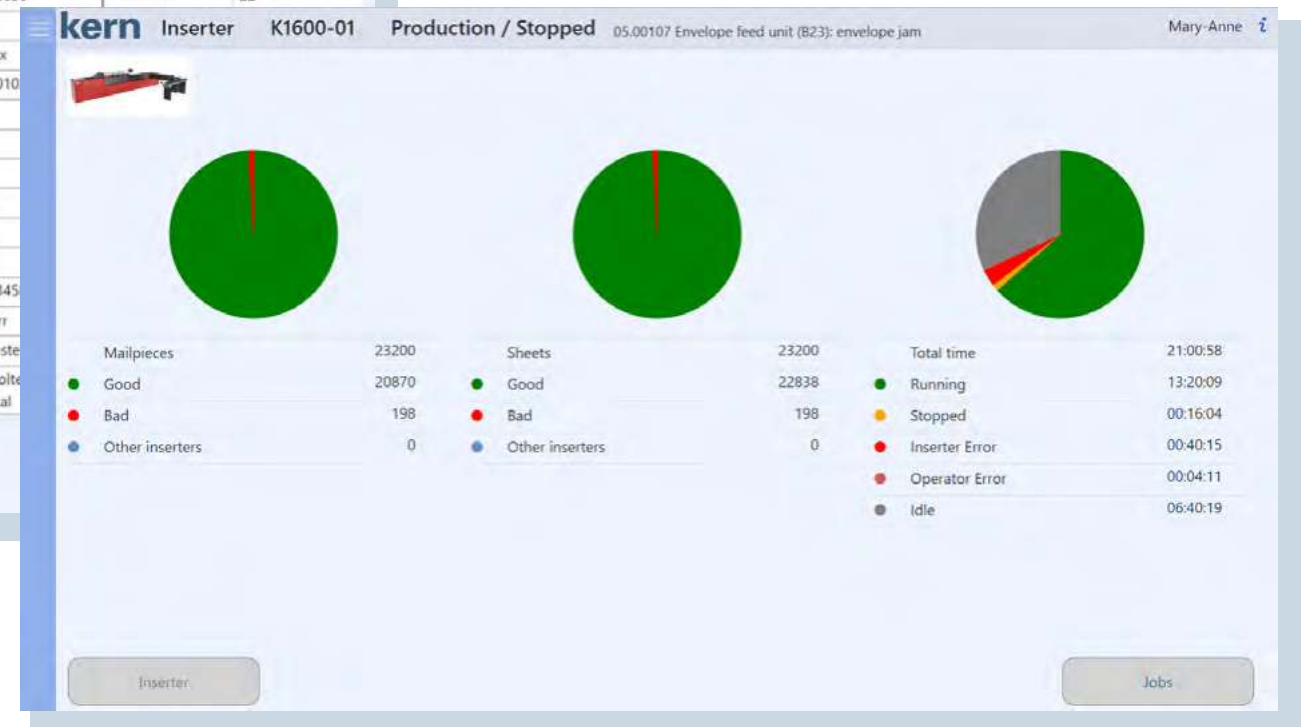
kern Inserter K1600-01 Production / Stopped 05.00107 Envelope feed unit (B23): envelope jam Mary-Anne

| | Mailpieces | 23200 |
|---|---|---|
| ● | Good | 20870 |
| ● | Bad | 198 |
| ● | Other inserters | 0 |

| | Sheets | 23200 |
|---|---|---|
| ● | Good | 22838 |
| ● | Bad | 198 |
| ● | Other inserters | 0 |

| | Total time | 21:00:58 |
|---|---|---|
| ● | Running | 13:20:09 |
| ● | Stopped | 00:16:04 |
| ● | Inserter Error | 00:40:15 |
| ● | Operator Error | 00:04:11 |
| ● | Idle | 06:40:19 |

Inserter

Jobs